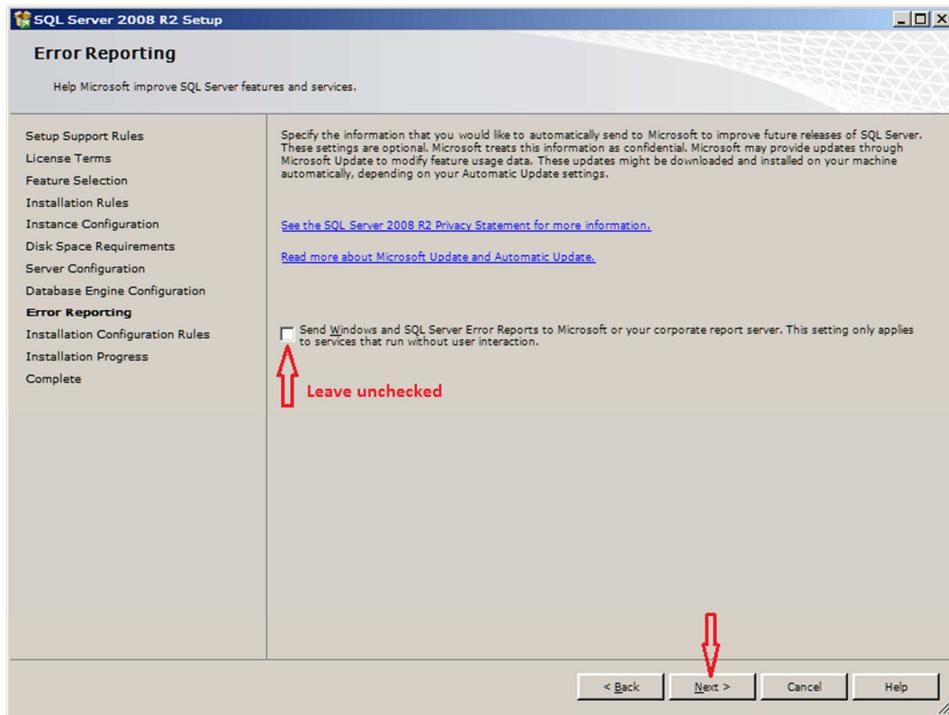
SQL Server 2008 R2 Setup

Error Reporting

Help Microsoft improve SQL Server features and services.

Setup Support Rules
License Terms
Feature Selection
Installation Rules
Instance Configuration
Disk Space Requirements
Server Configuration
Database Engine Configuration
Error Reporting
Installation Configuration Rules
Installation Progress
Complete

Specify the information that you would like to automatically send to Microsoft to improve future releases of SQL Server. These settings are optional. Microsoft treats this information as confidential. Microsoft may provide updates through Microsoft Update to modify feature usage data. These updates might be downloaded and installed on your machine automatically, depending on your Automatic Update settings.

See the SQL Server 2008 R2 Privacy Statement for more information.

Read more about Microsoft Update and Automatic Update.

Send Windows and SQL Server Error Reports to Microsoft or your corporate report server. This setting only applies to services that run without user interaction.

Leave unchecked

< Back
Next >
Cancel
Help